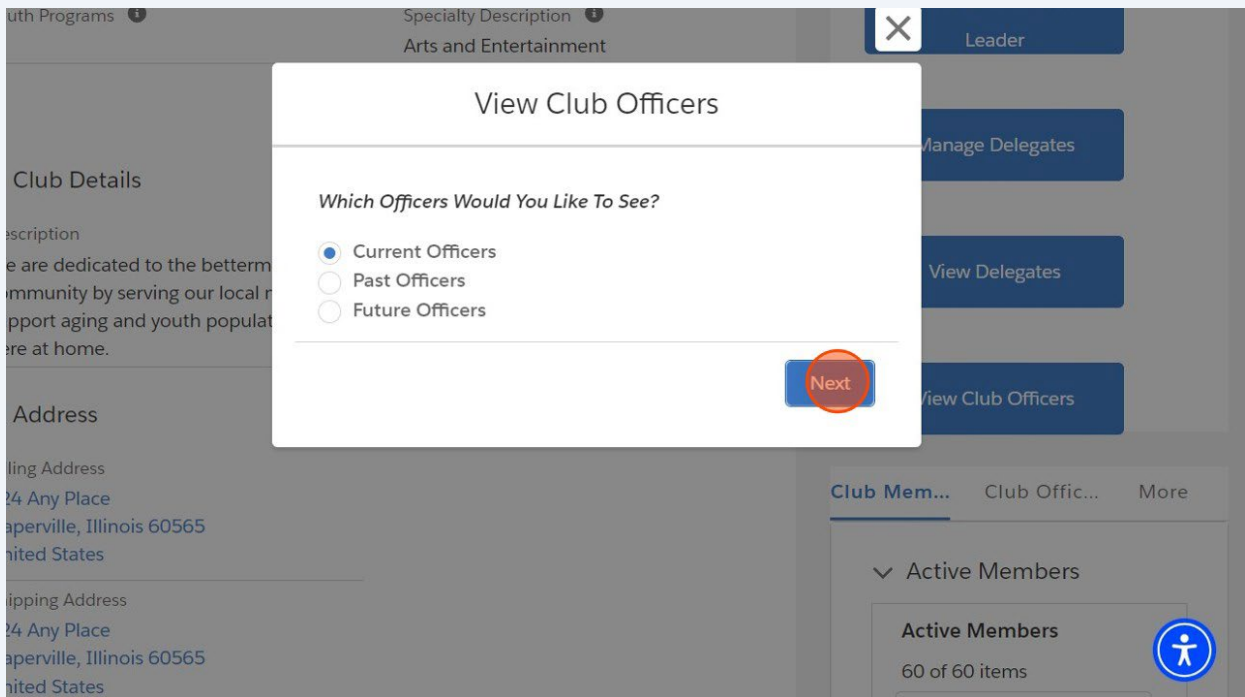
uth Programs

Specialty Description
Arts and Entertainment

Leader

Manage Delegates

View Delegates

View Club Officers

Club Details

scription
e are dedicated to the betterm mmunity by serving our local r pport aging and youth populat re at home.

Address

ling Address
24 Any Place
aperville, Illinois 60565
nited States

ipping Address
24 Any Place
aperville, Illinois 60565
nited States

View Club Officers

Which Officers Would You Like To See?

Current Officers
Past Officers
Future Officers

Next

Club Mem... Club Offic... More

Active Members

Active Members
60 of 60 items